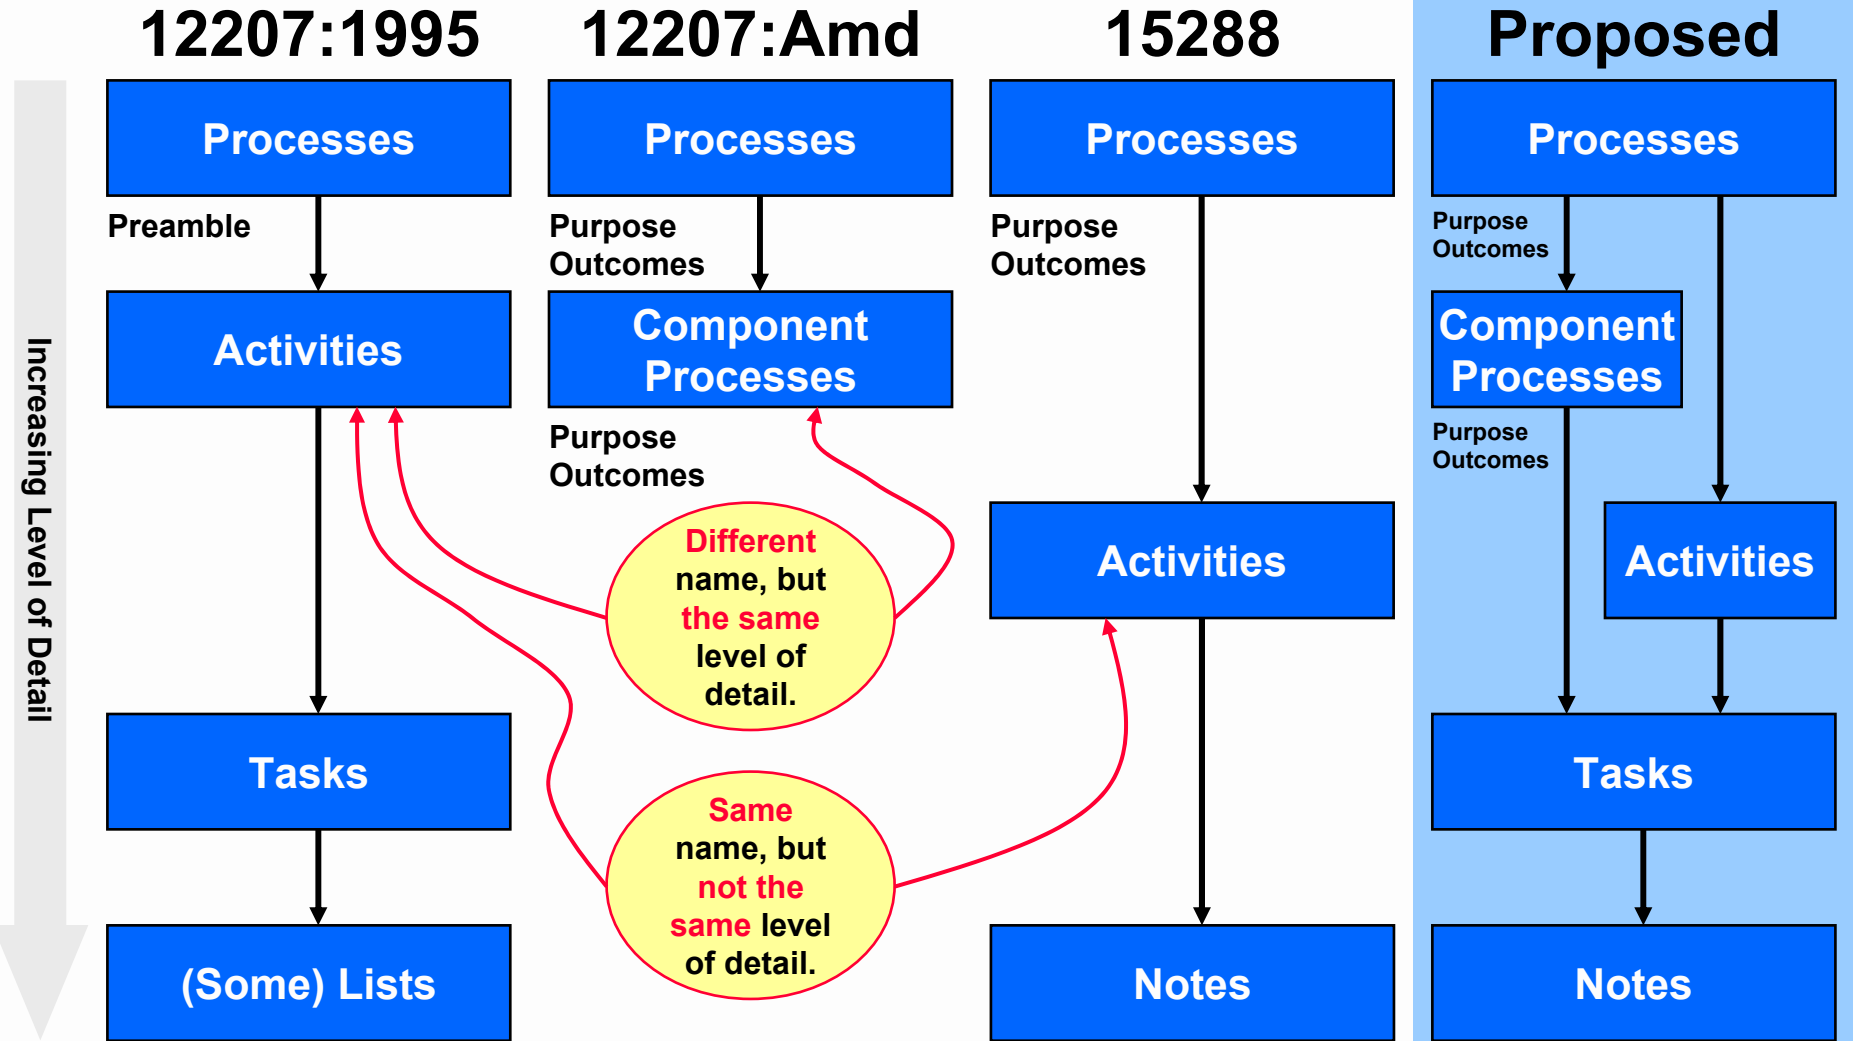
12207:1995

12207:Amd

15288

Proposed

Increasing Level of Detail

Processes

Preamble

Activities

Tasks

(Some) Lists

Processes

Purpose
Outcomes

Component Processes

Purpose
Outcomes

Processes

Purpose
Outcomes

Activities

Notes

Processes

Purpose
Outcomes

Component Processes

Purpose
Outcomes

Activities

Tasks

Notes

Different name, but the same level of detail.

Same name, but not the same level of detail.